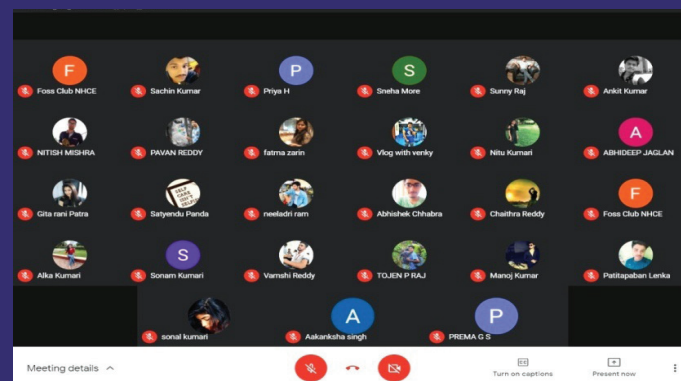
F
Foss Club NHCE

Sachin Kumar

P
Priya H

S
Sneha More

Sunny Raj

Ankit Kumar

NITISH MISHRA

PAVAN REDDY

fatma zarin

Vlog with venky

Nitu Kumari

A
ABHIDEEP JAGLAN

Gita rani Patra

Satyendu Panda

neeladri ram

Abhishek Chhabra

Chaithra Reddy

F
Foss Club NHCE

Alka Kumari

S
Sonam Kumari

Vamshi Reddy

TOJEN P RAJ

Manoj Kumar

Patitapaban Lenka

sonal kumari

A
Aakanksha singh

P
PREMA G S

Meeting details

Turn on captions

Present now